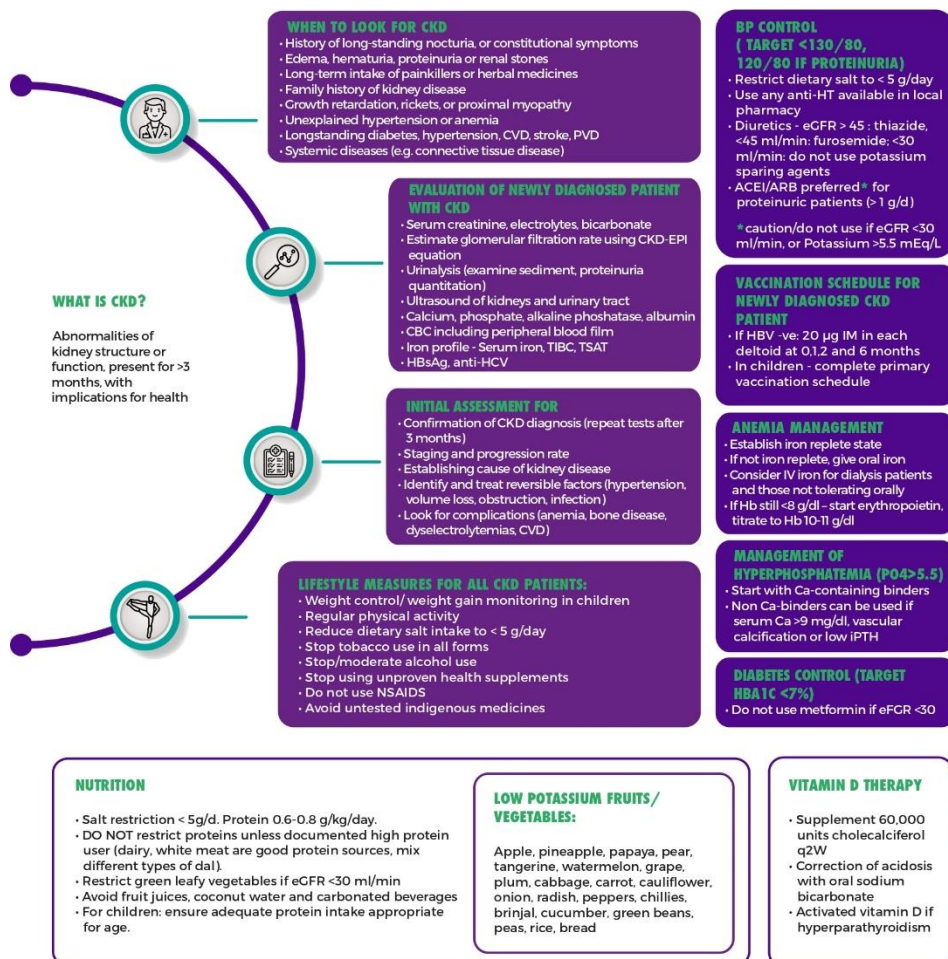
WHAT IS CKD?

Abnormalities of kidney structure or function, present for >3 months, with implications for health

WHEN TO LOOK FOR CKD
• History of long-standing nocturia, or constitutional symptoms
• Edema, hematuria, proteinuria or renal stones
• Long-term intake of painkillers or herbal medicines
• Family history of kidney disease
• Growth retardation, rickets, or proximal myopathy
• Unexplained hypertension or anemia
• Longstanding diabetes, hypertension, CVD, stroke, PVD
• Systemic diseases (e.g. connective tissue disease)

EVALUATION OF NEWLY DIAGNOSED PATIENT WITH CKD
• Serum creatinine, electrolytes, bicarbonate
• Estimate glomerular filtration rate using CKD-EPI equation
• Urinalysis (examine sediment, proteinuria quantitation)
• Ultrasound of kidneys and urinary tract
• Calcium, phosphate, alkaline phoshatase, albumin
• CBC including peripheral blood film
• Iron profile - Serum iron, TIBC, TSAT
• HBsAg, anti-HCV

INITIAL ASSESSMENT FOR
• Confirmation of CKD diagnosis (repeat tests after 3 months)
• Staging and progression rate
• Establishing cause of kidney disease
• Identify and treat reversible factors (hypertension, volume loss, obstruction, infection)
• Look for complications (anemia, bone disease, dyselectrolytemias, CVD)

LIFESTYLE MEASURES FOR ALL CKD PATIENTS:
• Weight control/ weight gain monitoring in children
• Regular physical activity
• Reduce dietary salt intake to < 5 g/day
• Stop tobacco use in all forms
• Stop/moderate alcohol use
• Stop using unproven health supplements
• Do not use NSAIDS
• Avoid untested indigenous medicines

BP CONTROL ( TARGET <130/80, 120/80 IF PROTEINURIA)
• Restrict dietary salt to < 5 g/day
• Use any anti-HT available in local pharmacy
• Diuretics - eGFR > 45 : thiazide, <45 ml/min: furosemide; <30 ml/min: do not use potassium sparing agents
• ACEI/ARB preferred* for proteinuric patients (> 1 g/d)

*caution/do not use if eGFR <30 ml/min, or Potassium >5.5 mEq/L

VACCINATION SCHEDULE FOR NEWLY DIAGNOSED CKD PATIENT
• If HBV -ve: 20 μg IM in each deltoid at 0,1,2 and 6 months
• In children - complete primary vaccination schedule

ANEMIA MANAGEMENT
• Establish iron replete state
• If not iron replete, give oral iron
• Consider IV iron for dialysis patients and those not tolerating orally
• If Hb still <8 g/dl – start erythropoietin, titrate to Hb 10-11 g/dl

MANAGEMENT OF HYPERPHOSPHATEMIA (PO4>5.5)
• Start with Ca-containing binders
• Non Ca-binders can be used if serum Ca >9 mg/dl, vascular calcification or low iPTH

DIABETES CONTROL (TARGET HBA1C <7%)
• Do not use metformin if eFGR <30

NUTRITION
• Salt restriction < 5g/d. Protein 0.6-0.8 g/kg/day.
• DO NOT restrict proteins unless documented high protein user (dairy, white meat are good protein sources, mix different types of dal).
• Restrict green leafy vegetables if eGFR <30 ml/min
• Avoid fruit juices, coconut water and carbonated beverages
• For children: ensure adequate protein intake appropriate for age.

LOW POTASSIUM FRUITS/ VEGETABLES:

Apple, pineapple, papaya, pear, tangerine, watermelon, grape, plum, cabbage, carrot, cauliflower, onion, radish, peppers, chillies, brinjal, cucumber, green beans, peas, rice, bread

VITAMIN D THERAPY
• Supplement 60,000 units cholecalciferol q2W
• Correction of acidosis with oral sodium bicarbonate
• Activated vitamin D if hyperparathyroidism